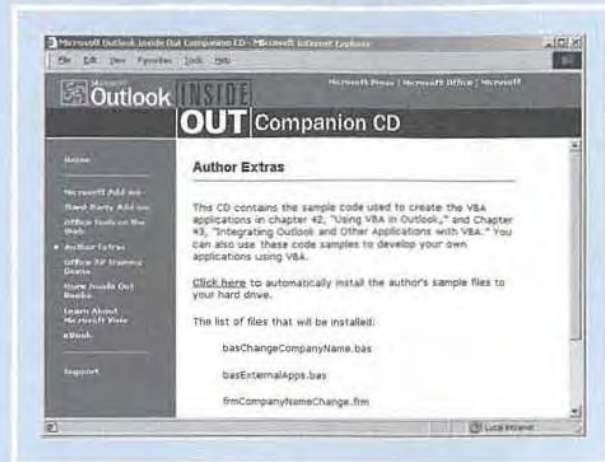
Microsoft Outlook Inside Out Companion CD - Microsoft Internet Explorer

File Edit View Favorites Tools Help

Microsoft Press | Microsoft Office | Microsoft

Microsoft Outlook INSIDE OUT Companion CD

Home

Microsoft Add-ins

Third-Party Add-ins

Office Tools on the Web

Author Extras

Office XP Training Demo

More Inside Out Books

Learn About Microsoft Press

eBook

Support

Author Extras

This CD contains the sample code used to create the VBA applications in chapter 42, "Using VBA in Outlook," and Chapter 43, "Integrating Outlook and Other Applications with VBA." You can also use these code samples to develop your own applications using VBA.

Click here to automatically install the author's sample files to your hard drive.

The list of files that will be installed:

basChangeCompanyName.bas

basExternalApps.bas

frmCompanyNameChange.frm

Local intranet